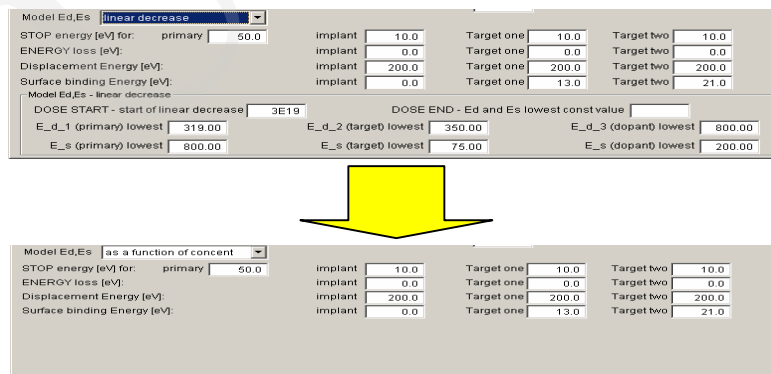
Model Ed,Es linear decrease
STOP energy [eV] for: primary 50.0 implant 10.0 Target one 10.0 Target two 10.0
ENERGY loss [eV]: implant 0.0 Target one 0.0 Target two 0.0
Displacement Energy [eV]: implant 200.0 Target one 200.0 Target two 200.0
Surface binding Energy [eV]: implant 0.0 Target one 13.0 Target two 21.0
Model Ed,Es - linear decrease
DOSE START - start of linear decrease 3E19 DOSE END - Ed and Es lowest const value
E_d_1 (primary) lowest 319.00 E_d_2 (target) lowest 350.00 E_d_3 (dopant) lowest 800.00
E_s (primary) lowest 800.00 E_s (target) lowest 75.00 E_s (dopant) lowest 200.00

Model Ed,Es as a function of concent
STOP energy [eV] for: primary 50.0 implant 10.0 Target one 10.0 Target two 10.0
ENERGY loss [eV]: implant 0.0 Target one 0.0 Target two 0.0
Displacement Energy [eV]: implant 200.0 Target one 200.0 Target two 200.0
Surface binding Energy [eV]: implant 0.0 Target one 13.0 Target two 21.0